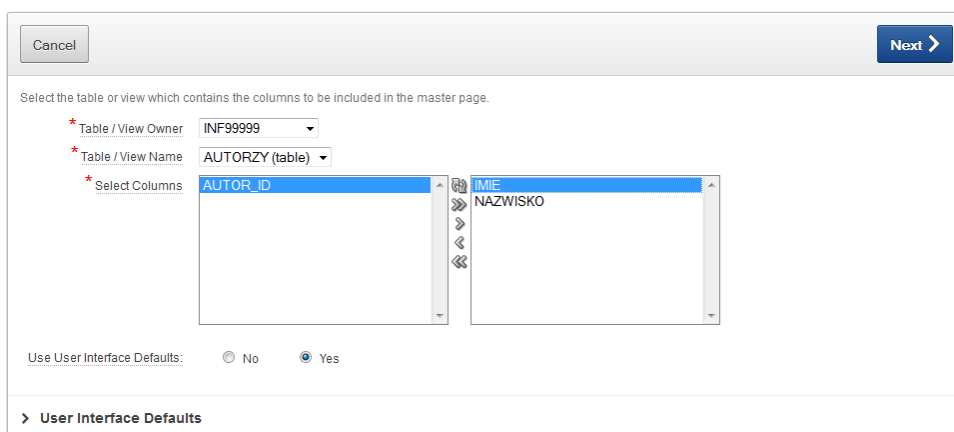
Cancel

Next >

Select the table or view which contains the columns to be included in the master page.

* Table / View Owner INF99999

* Table / View Name AUTORZY (table)

* Select Columns

AUTOR_ID

IMIE
NAZWISKO

Use User Interface Defaults: No Yes

> User Interface Defaults